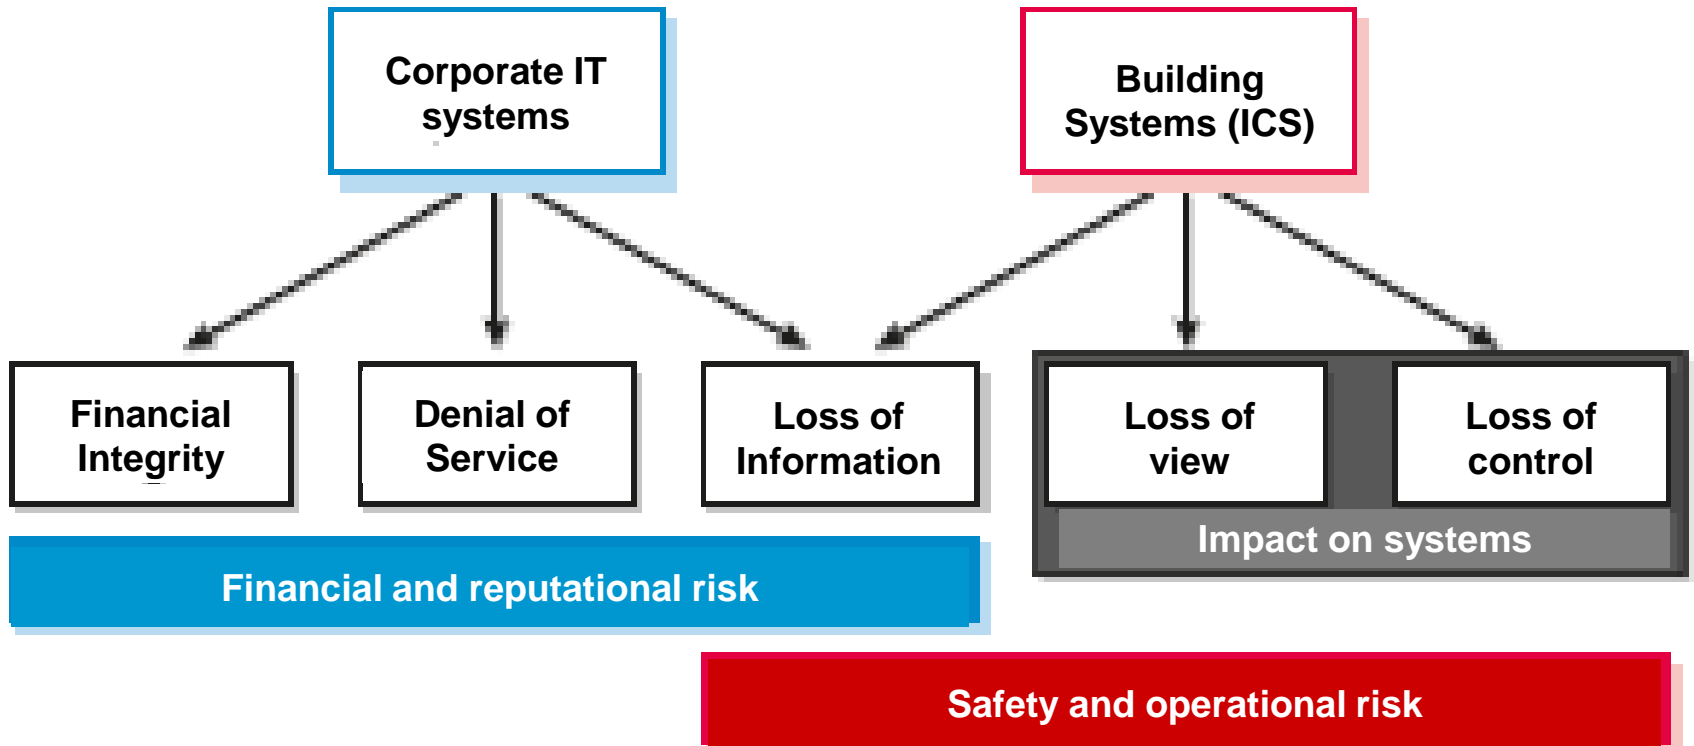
Corporate IT systems

Building Systems (ICS)

Financial Integrity

Denial of Service

Loss of Information

Loss of view

Loss of control

Impact on systems

Financial and reputational risk

Safety and operational risk